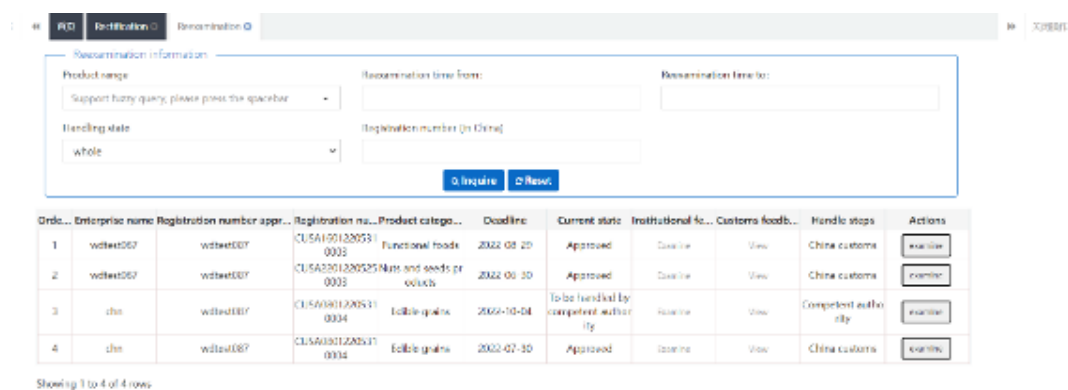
« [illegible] Rectification ⊙ Reexamination ⊙ » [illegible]

Reexamination information

Product range
Support fuzzy query, please press the spacebar

Reexamination time from:

Reexamination time to:

Handling state
whole

Registration number (in China)

Inquire Reset

| Orde... | Enterprise name | Registration number appr... | Registration nu... | Product catego... | Deadline | Current state | Institutional fe... | Customs feedb... | Handle steps | Actions |
|---|---|---|---|---|---|---|---|---|---|---|
| 1 | wdtest067 | wdtest007 | CUSA1301220531 0003 | Functional foods | 2022-08-20 | Approved | Examine | View | China customs | examine |
| 2 | wdtest067 | wdtest007 | CUSA2201220525 0003 | Nuts and seeds products | 2022-08-30 | Approved | Examine | View | China customs | examine |
| 3 | chn | wdtest007 | CUSA0301220531 0004 | Edible grains | 2022-10-04 | To be handled by competent authority | Examine | View | Competent authority | examine |
| 4 | chn | wdtest087 | CUSA0301220531 0004 | Edible grains | 2022-07-30 | Approved | Examine | View | China customs | examine |

Showing 1 to 4 of 4 rows